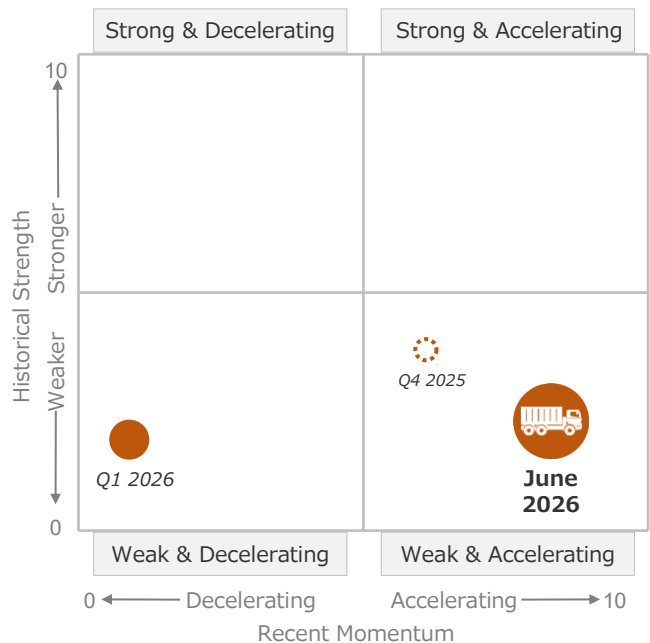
Strong & Decelerating

Strong & Accelerating

10

Historical Strength

Stronger

Weaker

0

Q4 2025

Q1 2026

June 2026

Weak & Decelerating

Weak & Accelerating

0 Decelerating

Accelerating 10

Recent Momentum